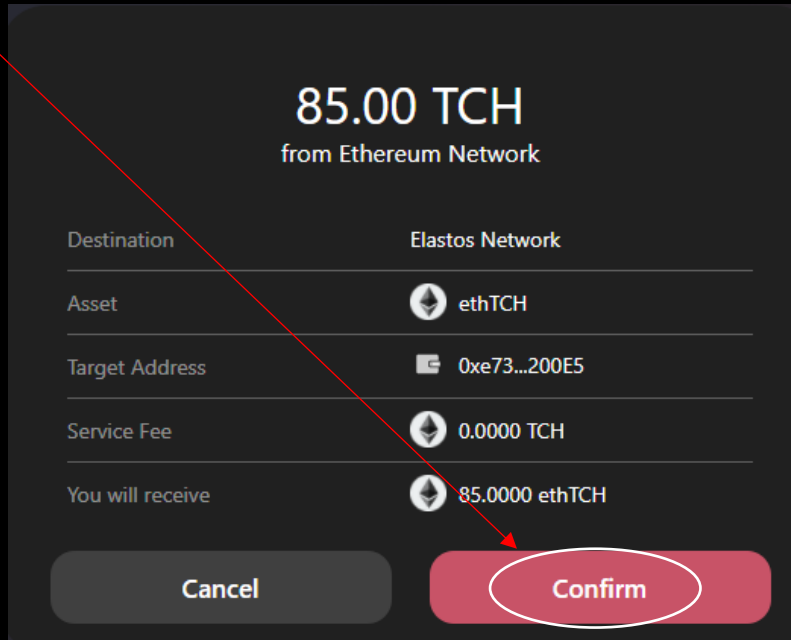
85.00 TCH
from Ethereum Network

| Destination | Elastos Network |
|---|---|
| Asset | ethTCH |
| Target Address | 0xe73...200E5 |
| Service Fee | 0.0000 TCH |
| You will receive | 85.0000 ethTCH |

Cancel

Confirm